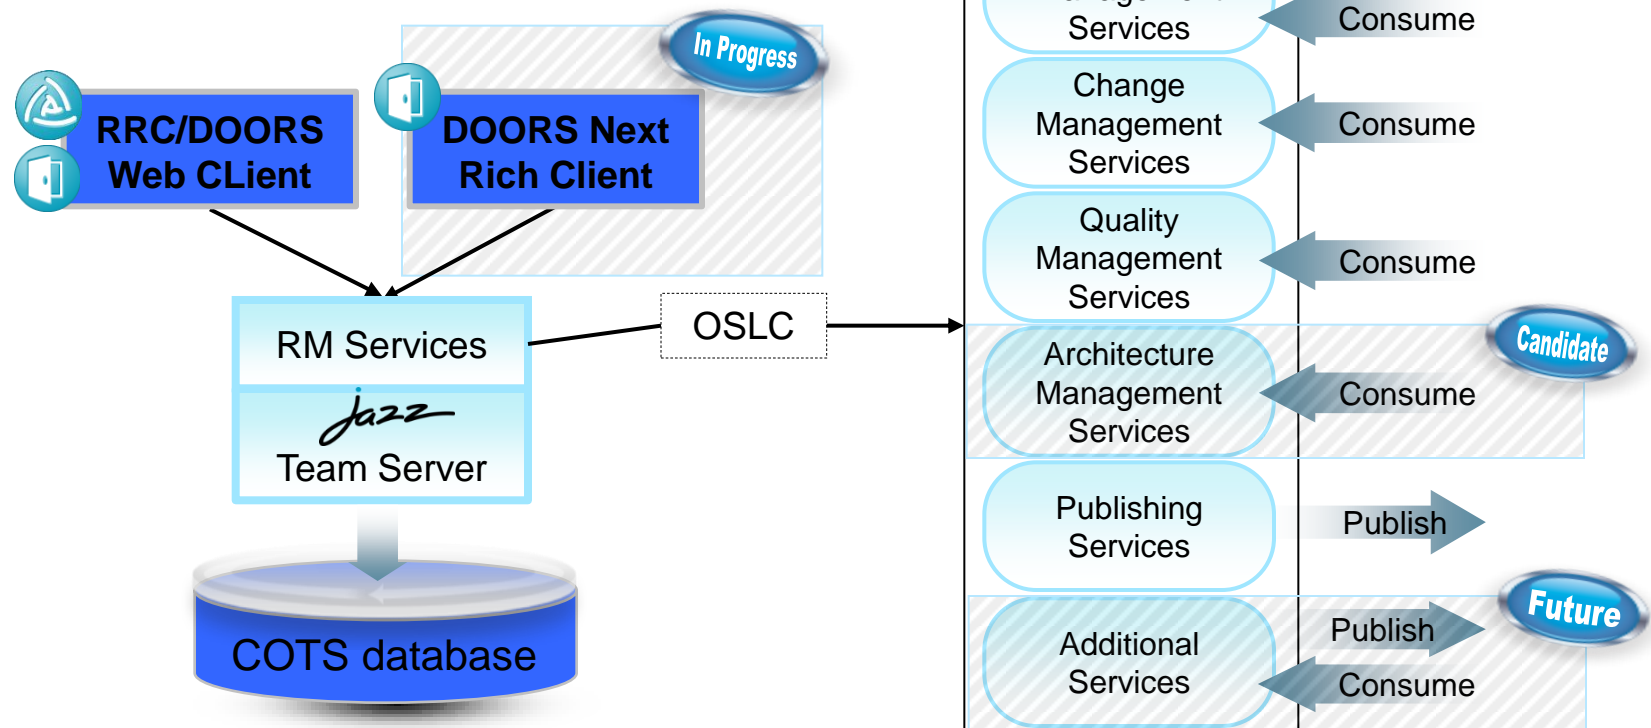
In Progress

RRC/DOORS Web CLient

DOORS Next Rich Client

RM Services

Jazz

Team Server

COTS database

OSLC

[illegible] Services

Consume

Change Management Services

Consume

Quality Management Services

Consume

Candidate

Architecture Management Services

Consume

Publishing Services

Publish

Future

Additional Services

Publish

Consume